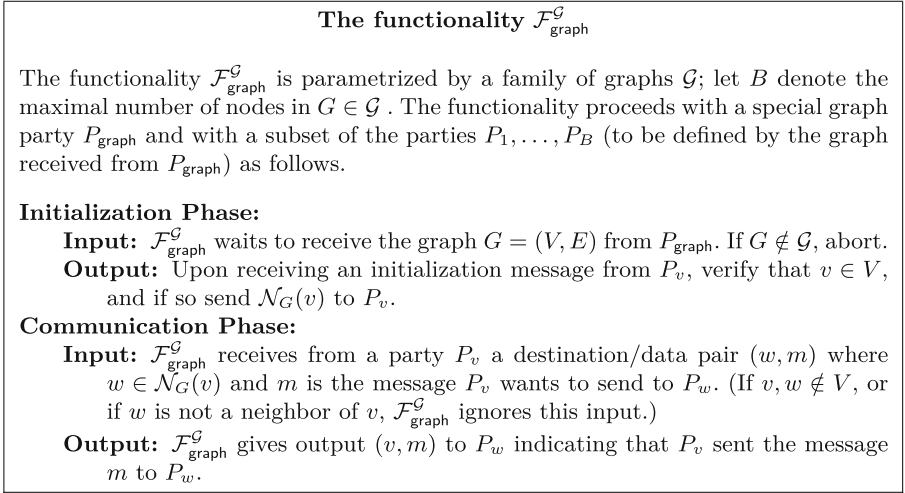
**The functionality $\mathcal{F}_{\mathsf{graph}}^{\mathcal{G}}$**

The functionality $\mathcal{F}_{\mathsf{graph}}^{\mathcal{G}}$ is parametrized by a family of graphs $\mathcal{G}$; let $B$ denote the maximal number of nodes in $G \in \mathcal{G}$ . The functionality proceeds with a special graph party $P_{\mathsf{graph}}$ and with a subset of the parties $P_1, \ldots, P_B$ (to be defined by the graph received from $P_{\mathsf{graph}}$) as follows.

**Initialization Phase:**

**Input:** $\mathcal{F}_{\mathsf{graph}}^{\mathcal{G}}$ waits to receive the graph $G = (V, E)$ from $P_{\mathsf{graph}}$. If $G \notin \mathcal{G}$, abort.

**Output:** Upon receiving an initialization message from $P_v$, verify that $v \in V$, and if so send $\mathcal{N}_G(v)$ to $P_v$.

**Communication Phase:**

**Input:** $\mathcal{F}_{\mathsf{graph}}^{\mathcal{G}}$ receives from a party $P_v$ a destination/data pair $(w, m)$ where $w \in \mathcal{N}_G(v)$ and $m$ is the message $P_v$ wants to send to $P_w$. (If $v, w \notin V$, or if $w$ is not a neighbor of $v$, $\mathcal{F}_{\mathsf{graph}}^{\mathcal{G}}$ ignores this input.)

**Output:** $\mathcal{F}_{\mathsf{graph}}^{\mathcal{G}}$ gives output $(v, m)$ to $P_w$ indicating that $P_v$ sent the message $m$ to $P_w$.